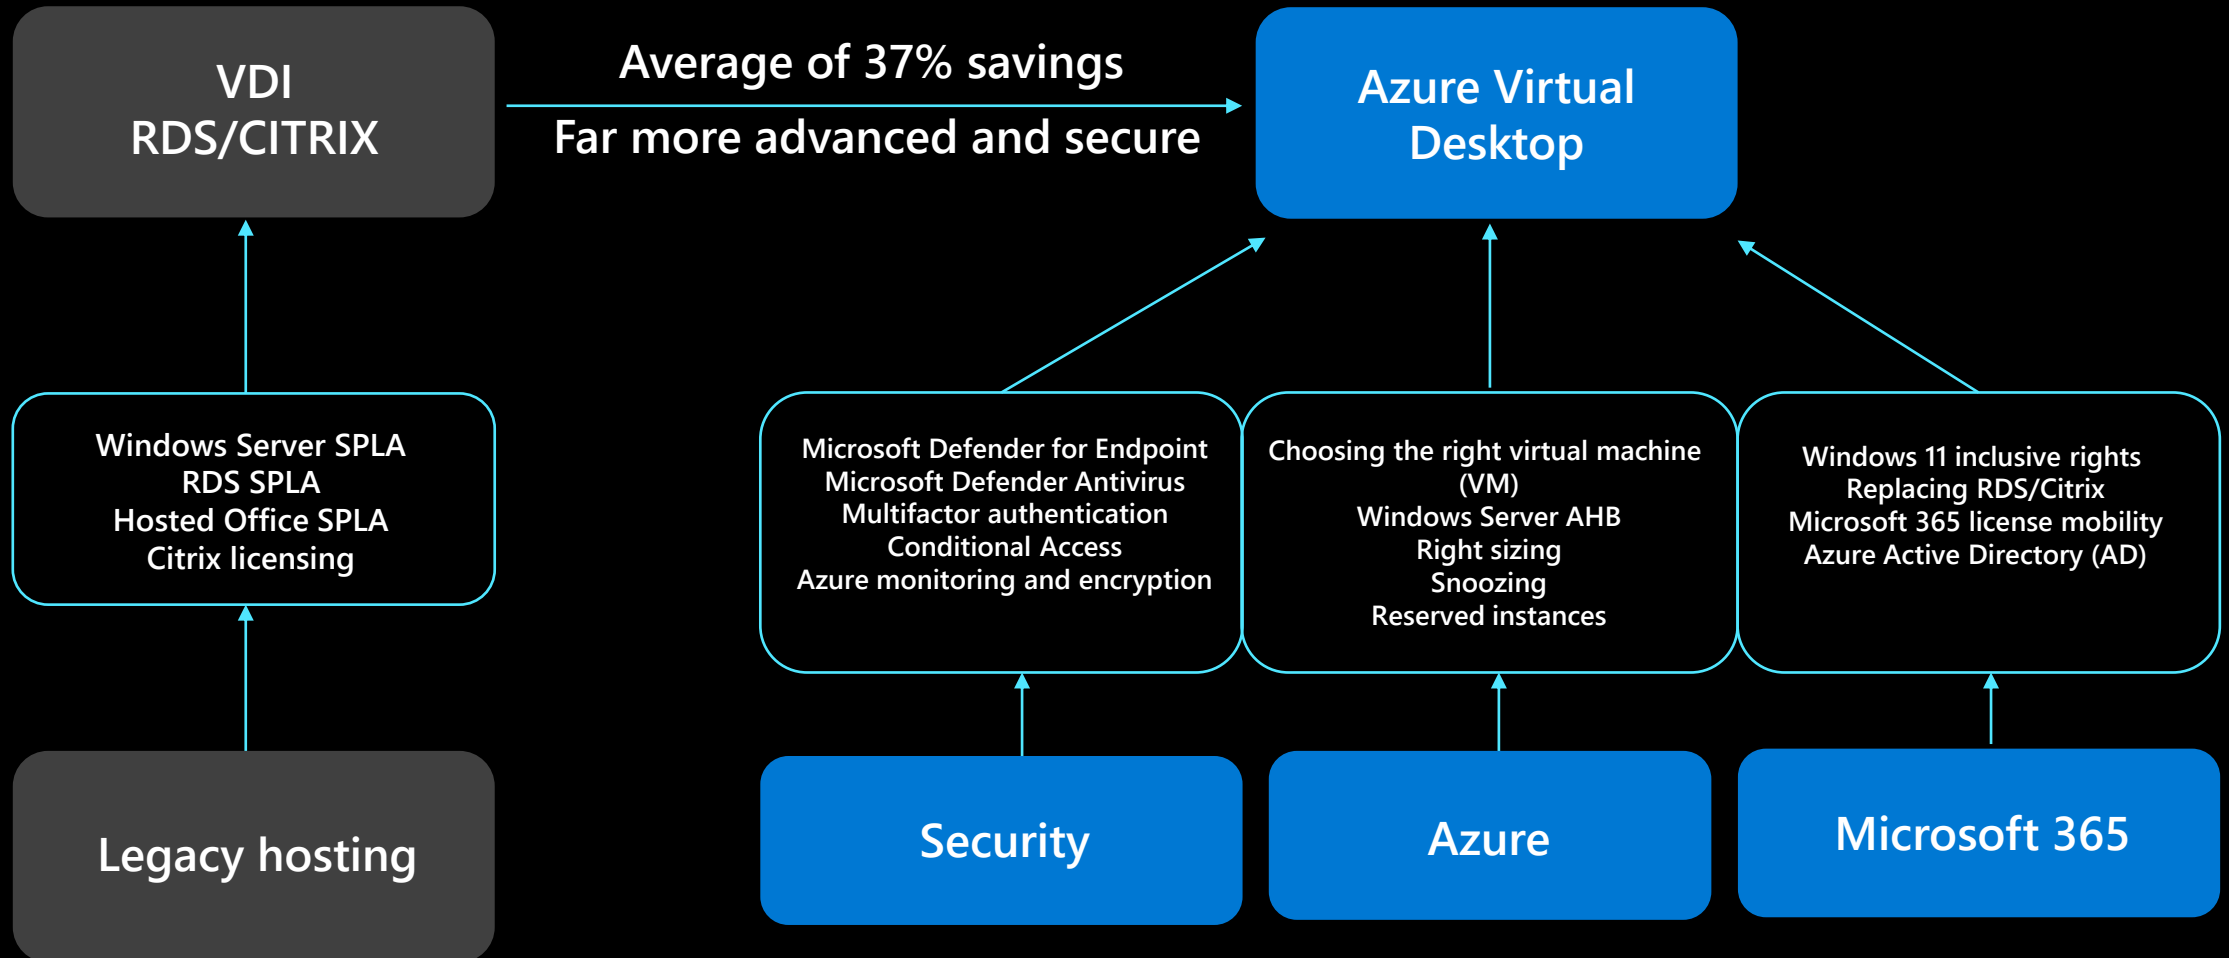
VDI
RDS/CITRIX

Average of 37% savings

Far more advanced and secure

Azure Virtual Desktop

Windows Server SPLA
RDS SPLA
Hosted Office SPLA
Citrix licensing

Legacy hosting

Microsoft Defender for Endpoint
Microsoft Defender Antivirus
Multifactor authentication
Conditional Access
Azure monitoring and encryption

Choosing the right virtual machine (VM)
Windows Server AHB
Right sizing
Snoozing
Reserved instances

Windows 11 inclusive rights
Replacing RDS/Citrix
Microsoft 365 license mobility
Azure Active Directory (AD)

Security

Azure

Microsoft 365